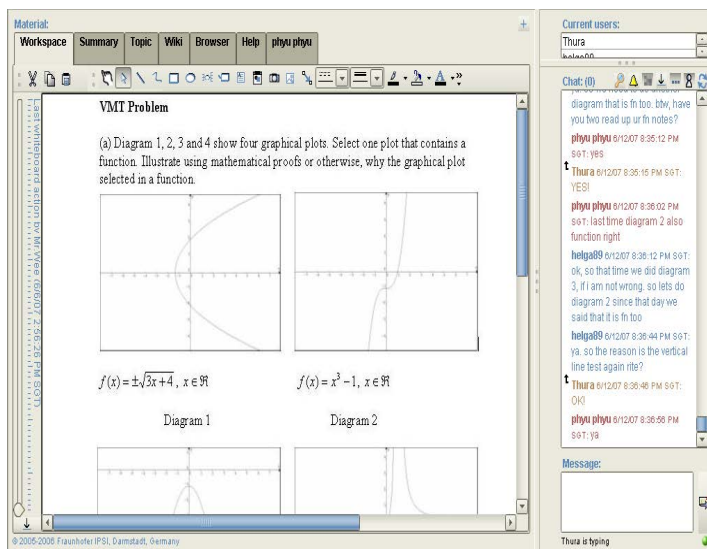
Material:

Workspace | Summary | Topic | Wiki | Browser | Help | phyu phyu

Last whiteboard action by Mr.Wee (6/6/07 2:56:26 PM SGT)

VMT Problem

(a) Diagram 1, 2, 3 and 4 show four graphical plots. Select one plot that contains a function. Illustrate using mathematical proofs or otherwise, why the graphical plot selected in a function.

$f(x) = \pm\sqrt{3x+4}$, $x \in \Re$

Diagram 1

$f(x) = x^3 - 1$, $x \in \Re$

Diagram 2

© 2005-2006 Fraunhofer IPSI, Darmstadt, Germany

Current users:

Thura

helga99

Chat: (0)

diagram that is fn too. btw, have you two read up ur fn notes?

phyu phyu 6/12/07 8:35:12 PM SGT: yes

Thura 6/12/07 8:35:15 PM SGT: YES!

phyu phyu 6/12/07 8:36:02 PM SGT: last time diagram 2 also function right

helga99 6/12/07 8:36:12 PM SGT: ok, so that time we did diagram 3, if i am not wrong. so lets do diagram 2 since that day we said that it is fn too

helga99 6/12/07 8:36:44 PM SGT: ya. so the reason is the vertical line test again rite?

Thura 6/12/07 8:36:46 PM SGT: OK!

phyu phyu 6/12/07 8:36:56 PM SGT: ya

Message:

Thura is typing